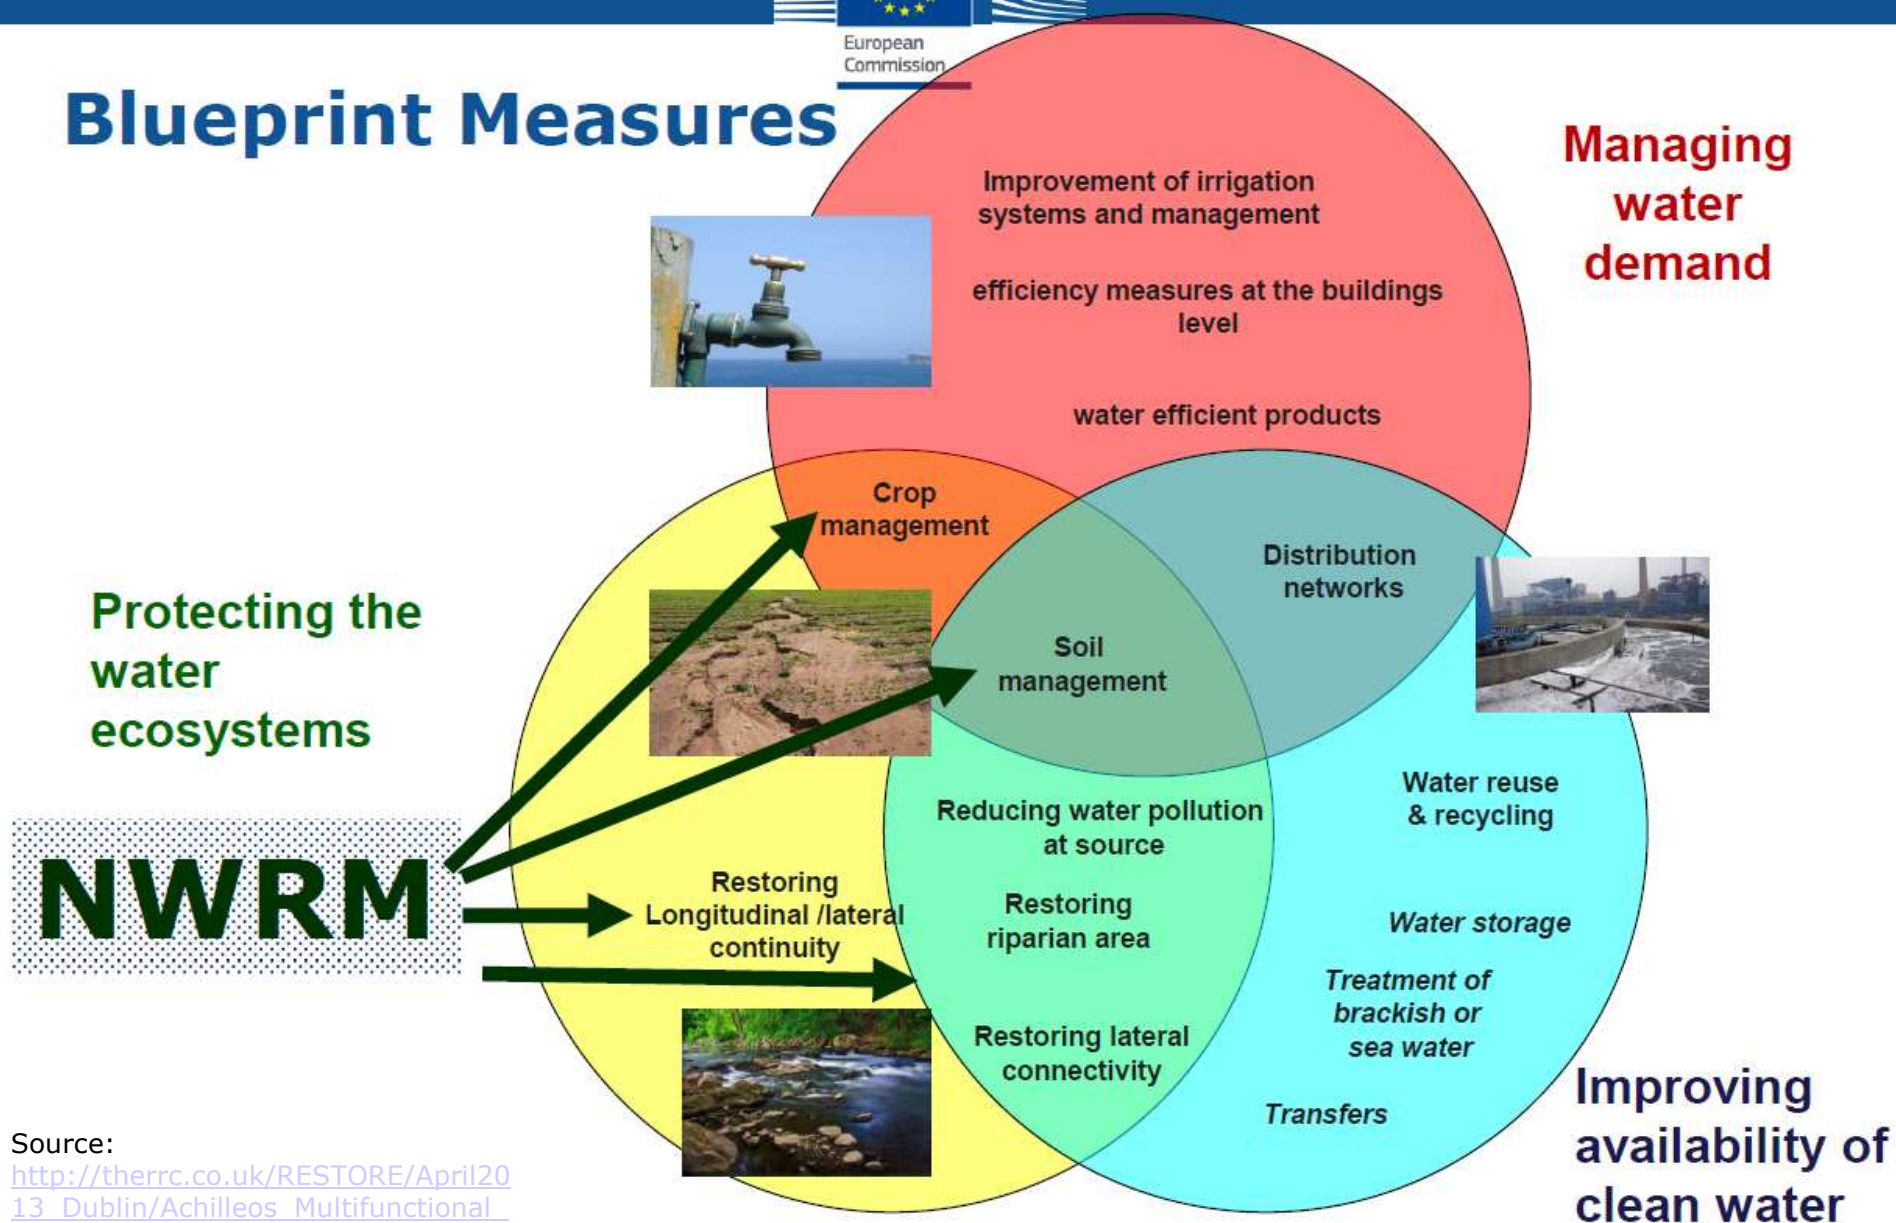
European Commission

Blueprint Measures

Managing water demand

Improvement of irrigation systems and management

efficiency measures at the buildings level

water efficient products

Crop management

Distribution networks

Soil management

Protecting the water ecosystems

NWRM

Reducing water pollution at source

Water reuse & recycling

Restoring Longitudinal /lateral continuity

Restoring riparian area

Water storage

Treatment of brackish or sea water

Restoring lateral connectivity

Transfers

Improving availability of clean water

Source:
http://therrc.co.uk/RESTORE/April2013_Dublin/Achilleos_Multifunctional_